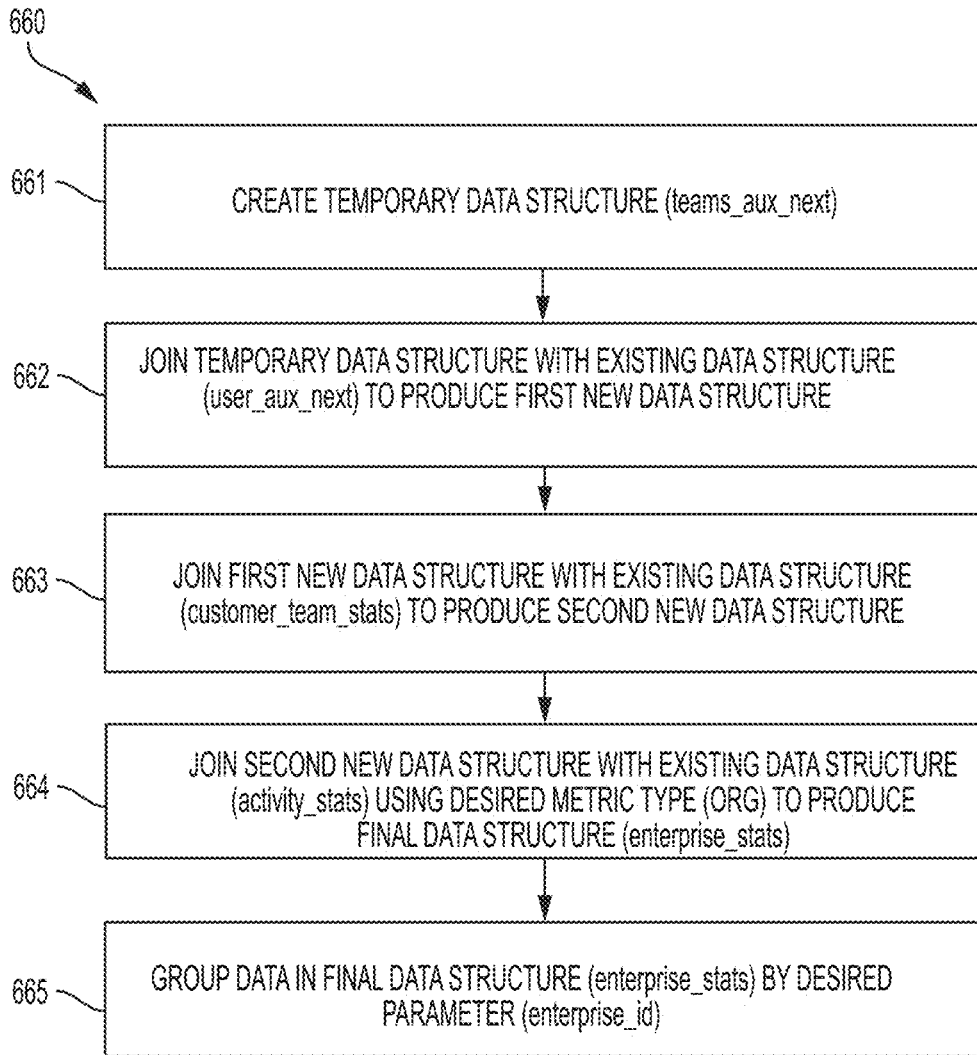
660

661

CREATE TEMPORARY DATA STRUCTURE (teams_aux_next)

662

JOIN TEMPORARY DATA STRUCTURE WITH EXISTING DATA STRUCTURE (user_aux_next) TO PRODUCE FIRST NEW DATA STRUCTURE

663

JOIN FIRST NEW DATA STRUCTURE WITH EXISTING DATA STRUCTURE (customer_team_stats) TO PRODUCE SECOND NEW DATA STRUCTURE

664

JOIN SECOND NEW DATA STRUCTURE WITH EXISTING DATA STRUCTURE (activity_stats) USING DESIRED METRIC TYPE (ORG) TO PRODUCE FINAL DATA STRUCTURE (enterprise_stats)

665

GROUP DATA IN FINAL DATA STRUCTURE (enterprise_stats) BY DESIRED PARAMETER (enterprise_id)